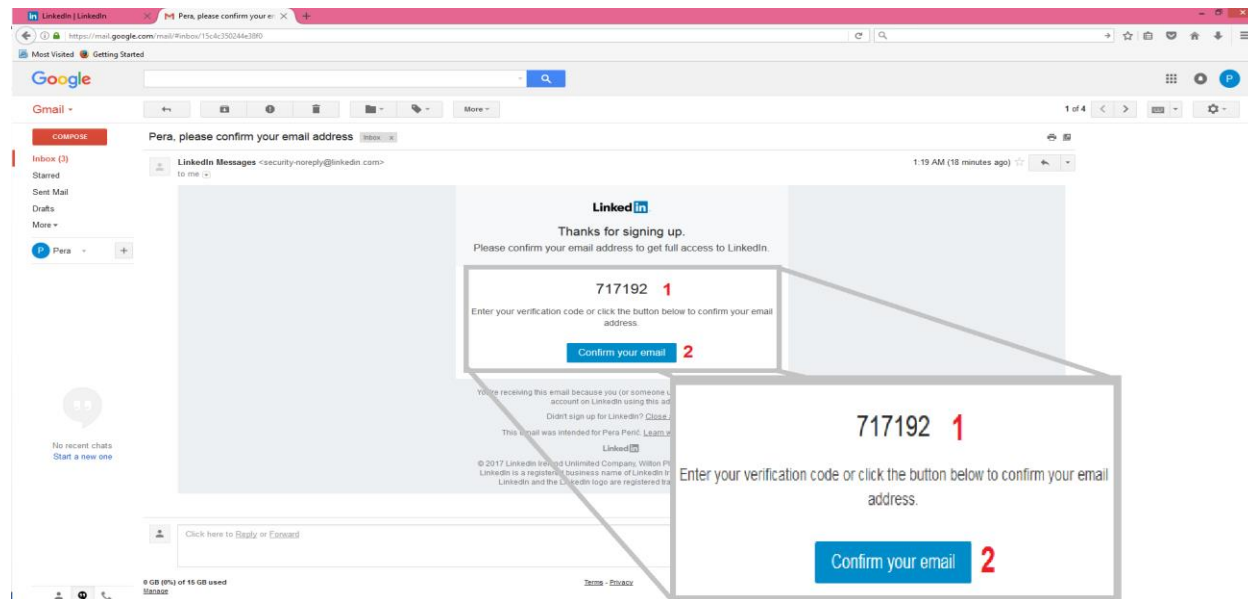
LinkedIn | LinkedIn
Pera, please confirm your e
https://mail.google.com/mail/#inbox/15c4c350244e38f0
Most Visited Getting Started

Google

Gmail
More
1 of 4

COMPOSE
Inbox (3)
Starred
Sent Mail
Drafts
More
Pera

No recent chats
Start a new one

Pera, please confirm your email address Inbox x

LinkedIn Messages <security-noreply@linkedin.com>
to me
1:19 AM (18 minutes ago)

Linkedin

Thanks for signing up.
Please confirm your email address to get full access to LinkedIn.

717192 1
Enter your verification code or click the button below to confirm your email address.
Confirm your email 2

You're receiving this email because you (or someone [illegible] account on LinkedIn using this ad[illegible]
Didn't sign up for LinkedIn? Close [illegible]
This email was intended for Pera Perić. Learn w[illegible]
Linkedin
© 2017 LinkedIn Ireland Unlimited Company, Wilton P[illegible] LinkedIn is a registered business name of LinkedIn Ir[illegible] LinkedIn and the LinkedIn logo are registered tra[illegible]

717192 1
Enter your verification code or click the button below to confirm your email address.
Confirm your email 2

Click here to Reply or Forward

0 GB (0%) of 15 GB used
Manage
Terms - Privacy